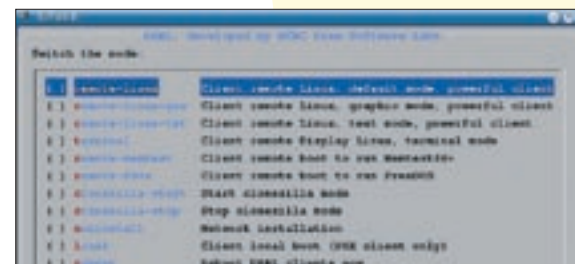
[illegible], developed by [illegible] Free Software Labs

Switch the mode:

( ) remote-linux Client remote linux, default mode, powerful client
( ) remote-linux-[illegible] Client remote linux, graphic mode, powerful client
( ) remote-linux-txt Client remote linux, text mode, powerful client
( ) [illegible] Client remote Display linux, terminal mode
( ) remote-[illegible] Client remote boot to run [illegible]
( ) remote-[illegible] Client remote boot to run FreeDOS
( ) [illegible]-start Start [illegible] mode
( ) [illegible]-stop Stop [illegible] mode
( ) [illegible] Network installation
( ) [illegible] Client local boot (USB client only)
( ) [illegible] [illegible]